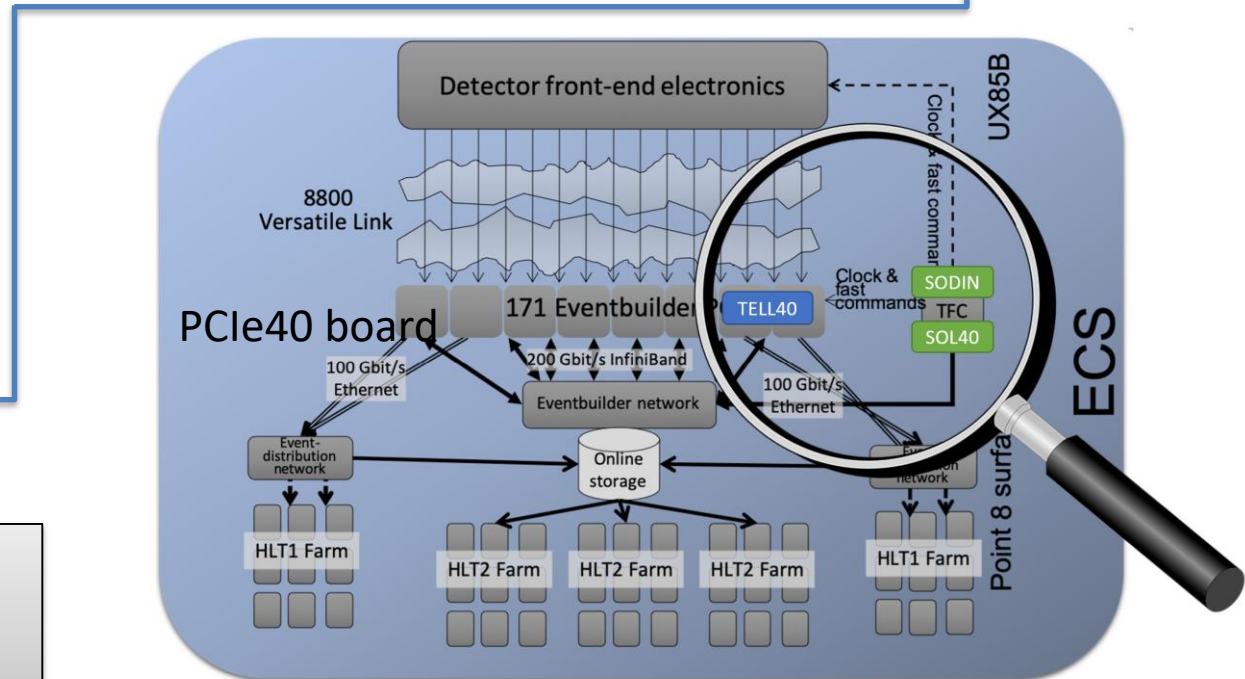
Detector front-end electronics

UX85B

Clock & fast comman

8800
Versatile Link

PCIe40 board

171 Eventbuilder P

TELL40

Clock & fast commands

SODIN

TFC

SOL40

ECS

100 Gbit/s Ethernet

200 Gbit/s InfiniBand

Eventbuilder network

100 Gbit/s Ethernet

Event-distribution network

Online storage

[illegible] network

Point 8 surfa

HLT1 Farm

HLT2 Farm

HLT2 Farm

HLT2 Farm

HLT1 Farm